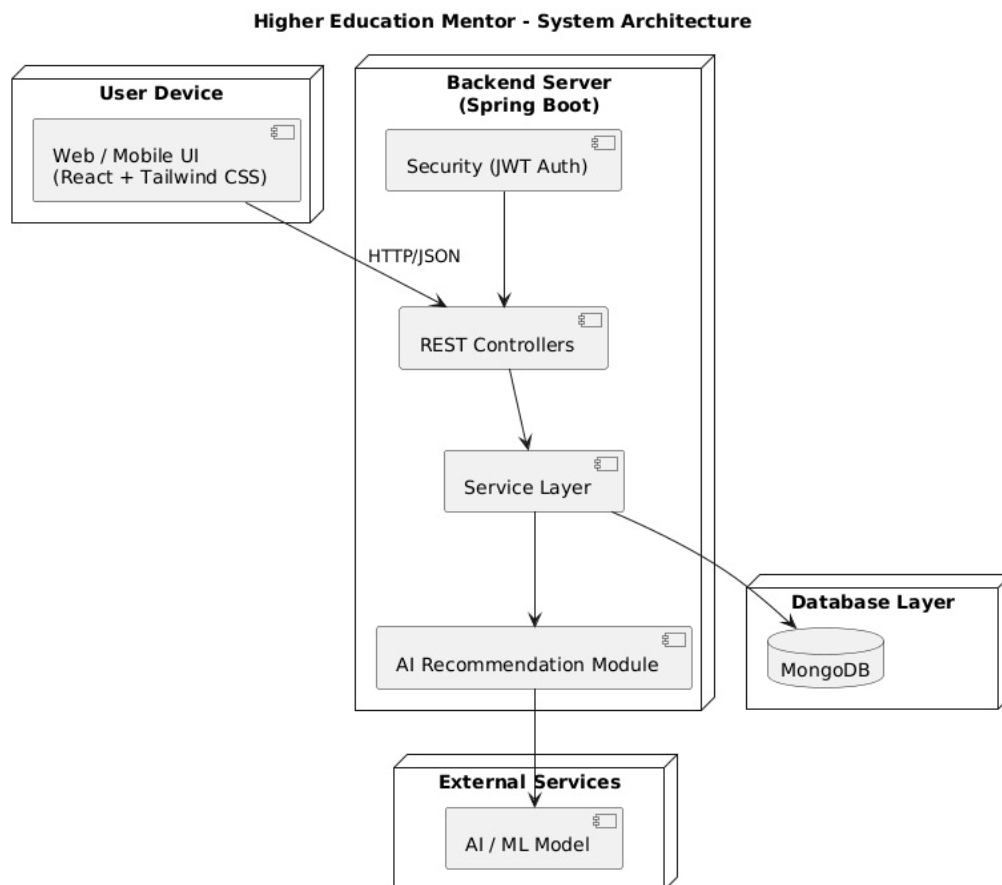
Higher Education Mentor - System Architecture

User Device

Web / Mobile UI
(React + Tailwind CSS)

HTTP/JSON

Backend Server
(Spring Boot)

Security (JWT Auth)

REST Controllers

Service Layer

AI Recommendation Module

Database Layer

MongoDB

External Services

AI / ML Model